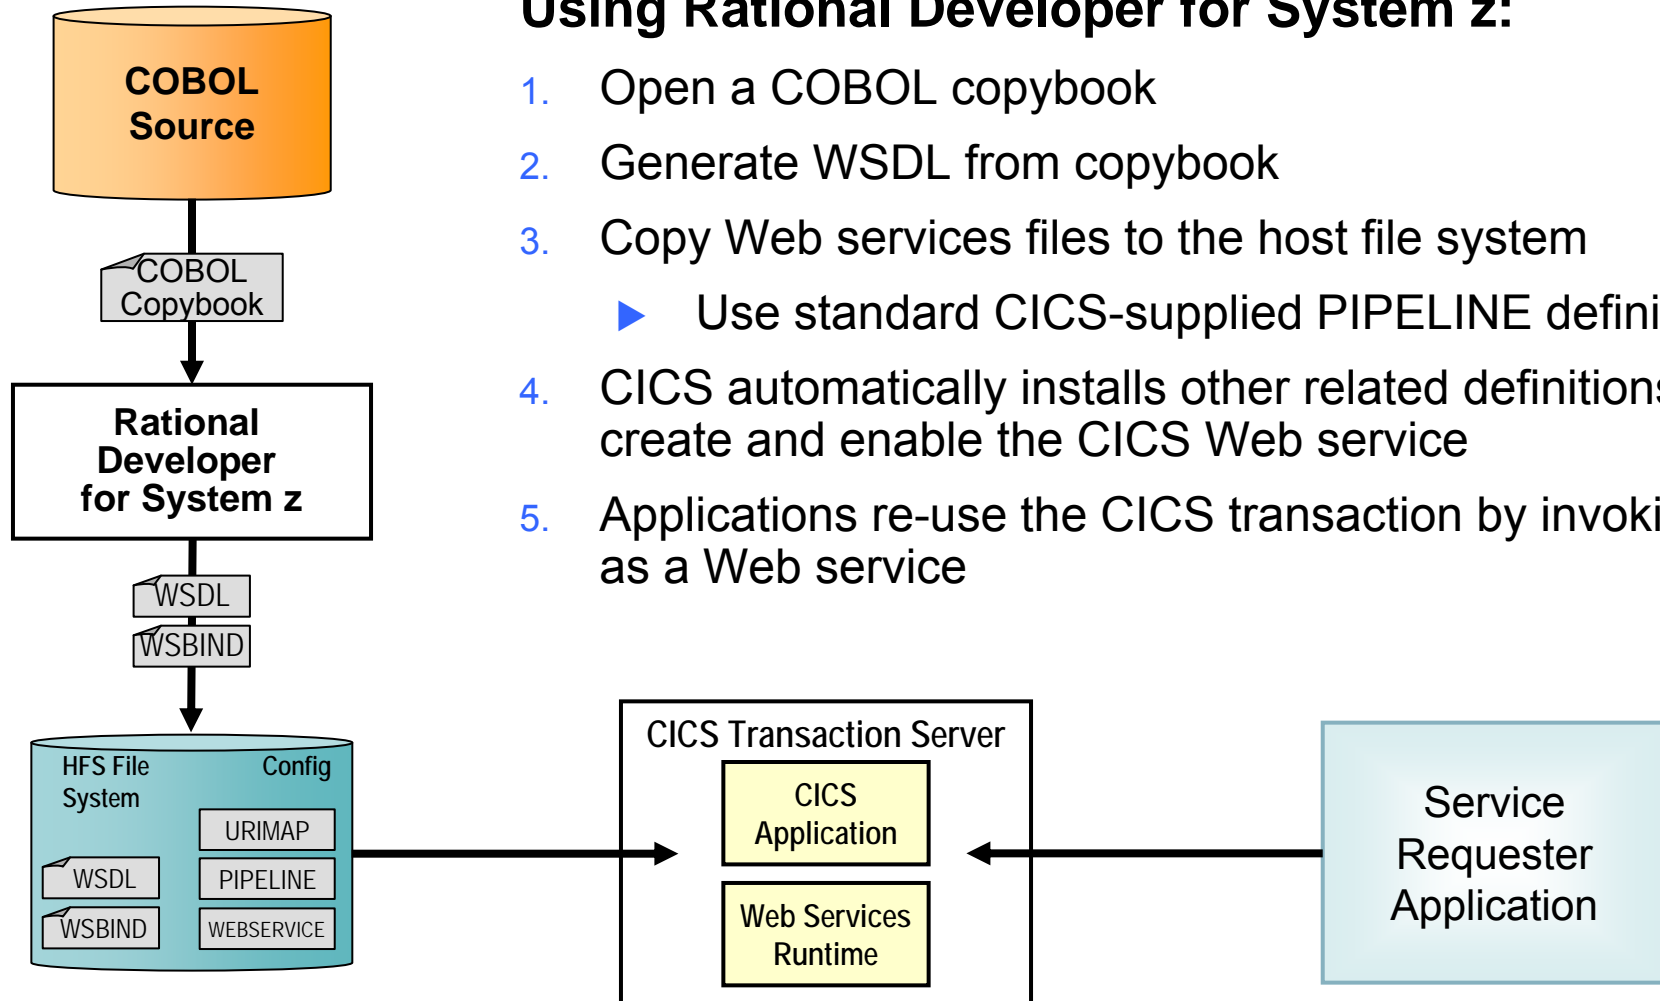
COBOL Source

COBOL Copybook

Rational Developer for System z

WSDL

WSBIND

HFS File System

Config

URIMAP

WSDL

PIPELINE

WSBIND

WEBSERVICE

Using Rational Developer for System z:

1. Open a COBOL copybook

2. Generate WSDL from copybook

3. Copy Web services files to the host file system

▶ Use standard CICS-supplied PIPELINE defini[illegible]

4. CICS automatically installs other related definition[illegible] create and enable the CICS Web service

5. Applications re-use the CICS transaction by invoki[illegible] as a Web service

CICS Transaction Server

CICS Application

Web Services Runtime

Service Requester Application